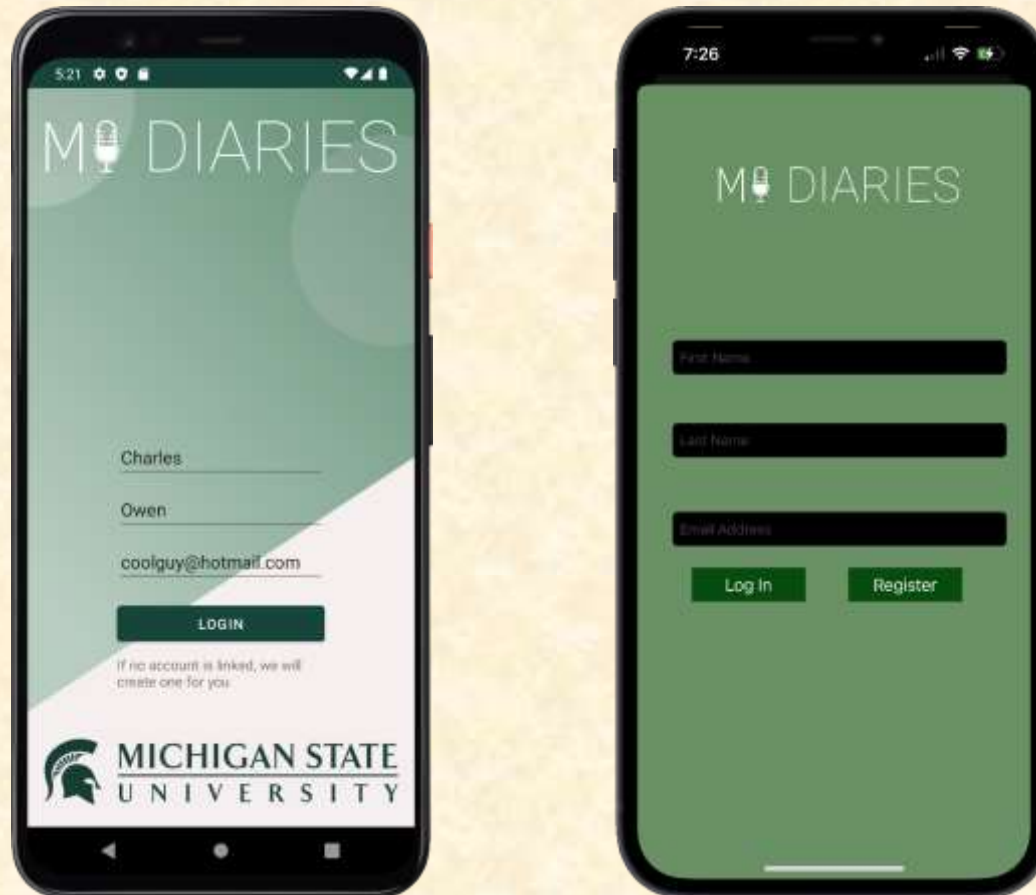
5:21

M DIARIES

Charles

Owen

coolguy@hotmail.com

LOGIN

If no account is linked, we will create one for you

MICHIGAN STATE
UNIVERSITY

7:26

M DIARIES

First Name

Last Name

Email Address

Log In

Register